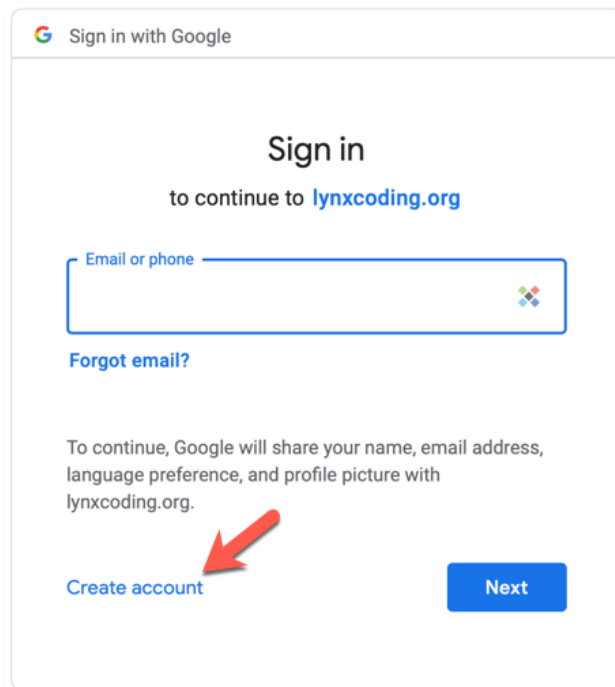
G Sign in with Google

Sign in

to continue to lynxcoding.org

Email or phone

Forgot email?

To continue, Google will share your name, email address, language preference, and profile picture with lynxcoding.org.

Create account

Next